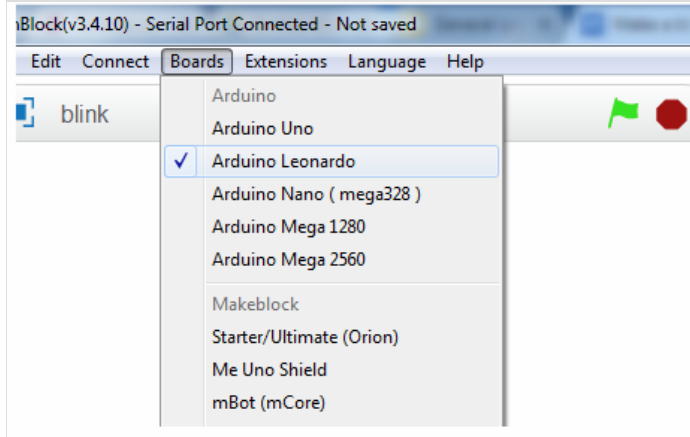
Block(v3.4.10) - Serial Port Connected - Not saved

Edit Connect Boards Extensions Language Help

blink

Arduino
Arduino Uno
✓ Arduino Leonardo
Arduino Nano ( mega328 )
Arduino Mega 1280
Arduino Mega 2560
Makeblock
Starter/Ultimate (Orion)
Me Uno Shield
mBot (mCore)